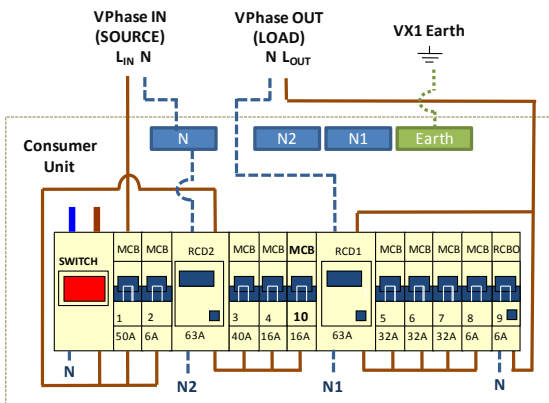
VPhase IN (SOURCE)
$L_{IN}$ N

VPhase OUT (LOAD)
N $L_{OUT}$

VX1 Earth

N

N2

N1

Earth

Consumer Unit

SWITCH

MCB
1
50A

MCB
2
6A

RCD2
63A

MCB
3
40A

MCB
4
16A

MCB
10
16A

RCD1
63A

MCB
5
32A

MCB
6
32A

MCB
7
32A

MCB
8
6A

RCBO
9
6A

N

N2

N1

N